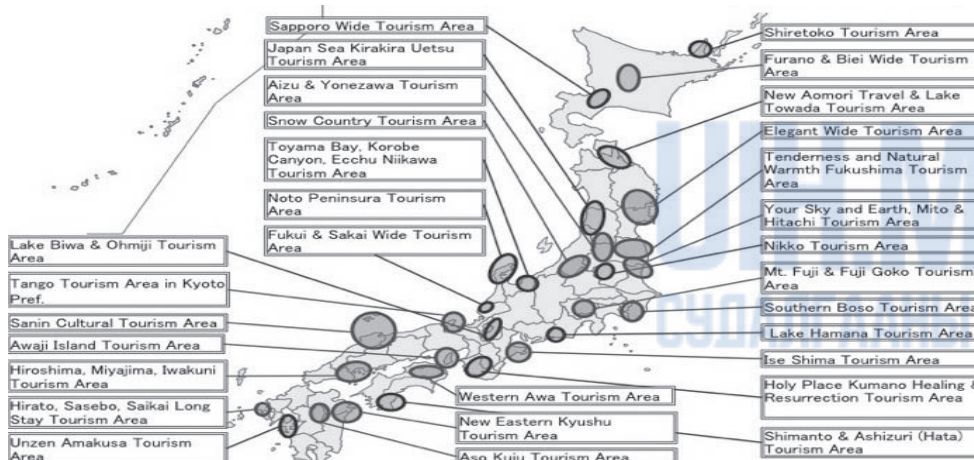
Sapporo Wide Tourism Area

Japan Sea Kirakira Uetsu Tourism Area

Aizu & Yonezawa Tourism Area

Snow Country Tourism Area

Toyama Bay, Korobe Canyon, Ecchu Niikawa Tourism Area

Noto Peninsura Tourism Area

Fukui & Sakai Wide Tourism Area

Lake Biwa & Ohmiji Tourism Area

Tango Tourism Area in Kyoto Pref.

Sanin Cultural Tourism Area

Awaji Island Tourism Area

Hiroshima, Miyajima, Iwakuni Tourism Area

Hirato, Sasebo, Saikai Long Stay Tourism Area

Unzen Amakusa Tourism Area

Shiretoko Tourism Area

Furano & Biei Wide Tourism Area

New Aomori Travel & Lake Towada Tourism Area

Elegant Wide Tourism Area

Tenderness and Natural Warmth Fukushima Tourism Area

Your Sky and Earth, Mito & Hitachi Tourism Area

Nikko Tourism Area

Mt. Fuji & Fuji Goko Tourism Area

Southern Boso Tourism Area

Lake Hamana Tourism Area

Ise Shima Tourism Area

Holy Place Kumano Healing & Resurrection Tourism Area

Western Awa Tourism Area

New Eastern Kyushu Tourism Area

Aso Kuju Tourism Area

Shimanto & Ashizuri (Hata) Tourism Area